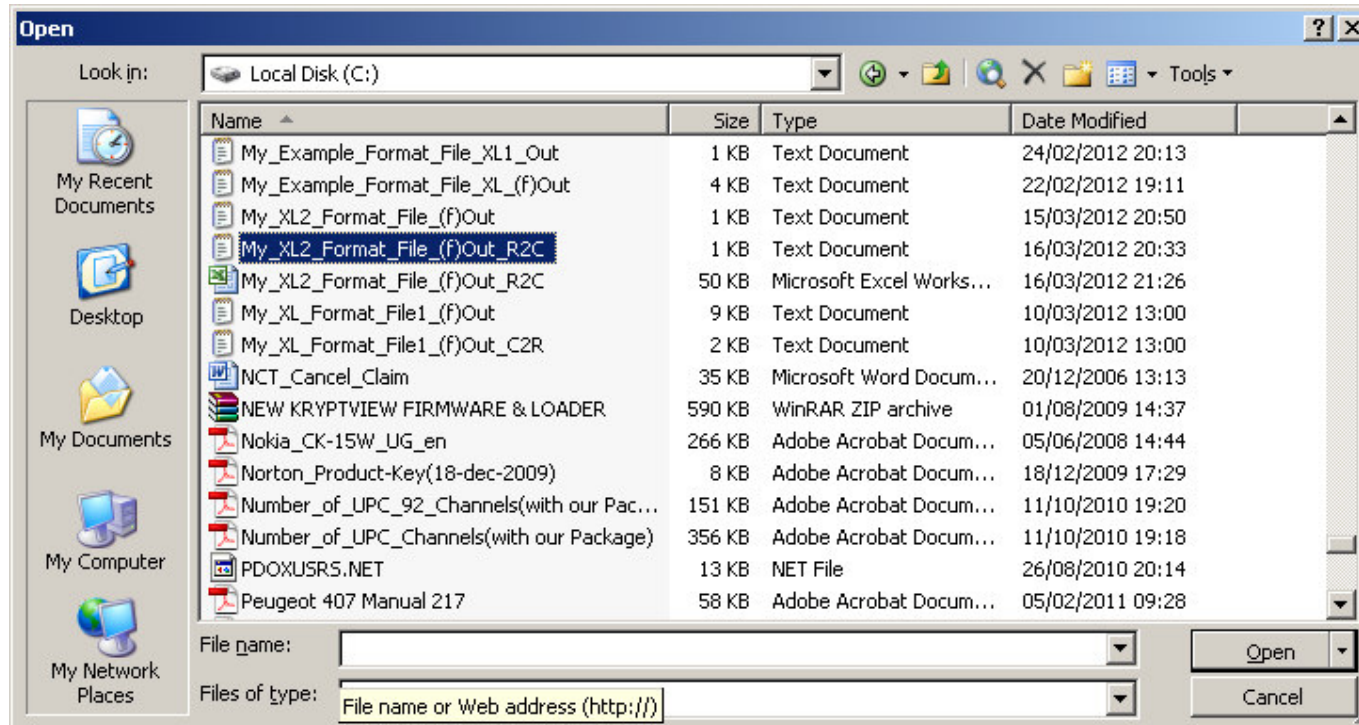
Open

Look in: Local Disk (C:)

Tools

My Recent Documents

Desktop

My Documents

My Computer

My Network Places

| Name | Size | Type | Date Modified |
|---|---|---|---|
| My_Example_Format_File_XL1_Out | 1 KB | Text Document | 24/02/2012 20:13 |
| My_Example_Format_File_XL_(f)Out | 4 KB | Text Document | 22/02/2012 19:11 |
| My_XL2_Format_File_(f)Out | 1 KB | Text Document | 15/03/2012 20:50 |
| My_XL2_Format_File_(f)Out_R2C | 1 KB | Text Document | 16/03/2012 20:33 |
| My_XL2_Format_File_(f)Out_R2C | 50 KB | Microsoft Excel Works... | 16/03/2012 21:26 |
| My_XL_Format_File1_(f)Out | 9 KB | Text Document | 10/03/2012 13:00 |
| My_XL_Format_File1_(f)Out_C2R | 2 KB | Text Document | 10/03/2012 13:00 |
| NCT_Cancel_Claim | 35 KB | Microsoft Word Docum... | 20/12/2006 13:13 |
| NEW KRYPTVIEW FIRMWARE & LOADER | 590 KB | WinRAR ZIP archive | 01/08/2009 14:37 |
| Nokia_CK-15W_UG_en | 266 KB | Adobe Acrobat Docum... | 05/06/2008 14:44 |
| Norton_Product-Key(18-dec-2009) | 8 KB | Adobe Acrobat Docum... | 18/12/2009 17:29 |
| Number_of_UPC_92_Channels(with our Pac... | 151 KB | Adobe Acrobat Docum... | 11/10/2010 19:20 |
| Number_of_UPC_Channels(with our Package) | 356 KB | Adobe Acrobat Docum... | 11/10/2010 19:18 |
| PDOXUSRS.NET | 13 KB | NET File | 26/08/2010 20:14 |
| Peugeot 407 Manual 217 | 58 KB | Adobe Acrobat Docum... | 05/02/2011 09:28 |

File name:

Files of type:

File name or Web address (http://)

Open

Cancel